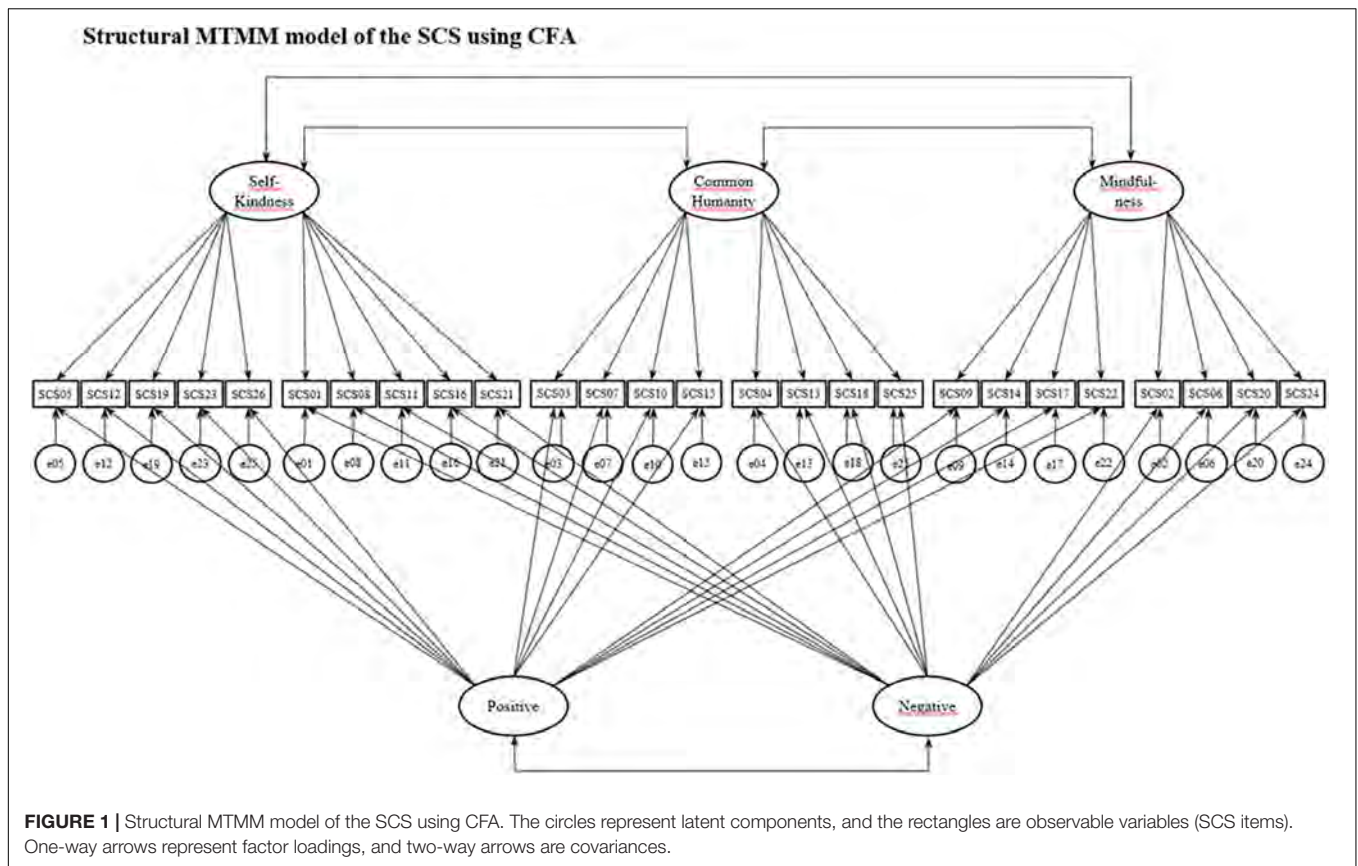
Structural MTMM model of the SCS using CFA

Self-Kindness

Common Humanity

Mindfulness

SCS05 SCS12 SCS19 SCS23 SCS26 SCS01 SCS08 SCS11 SCS16 SCS21 SCS03 SCS07 SCS10 SCS15 SCS04 SCS13 SCS18 SCS25 SCS09 SCS14 SCS17 SCS22 SCS02 SCS06 SCS20 SCS24

e05 e12 e19 e23 e26 e01 e08 e11 e16 e21 e03 e07 e10 e15 e04 e13 e18 e25 e09 e14 e17 e22 e02 e06 e20 e24

Positive

Negative

FIGURE 1 | Structural MTMM model of the SCS using CFA. The circles represent latent components, and the rectangles are observable variables (SCS items). One-way arrows represent factor loadings, and two-way arrows are covariances.